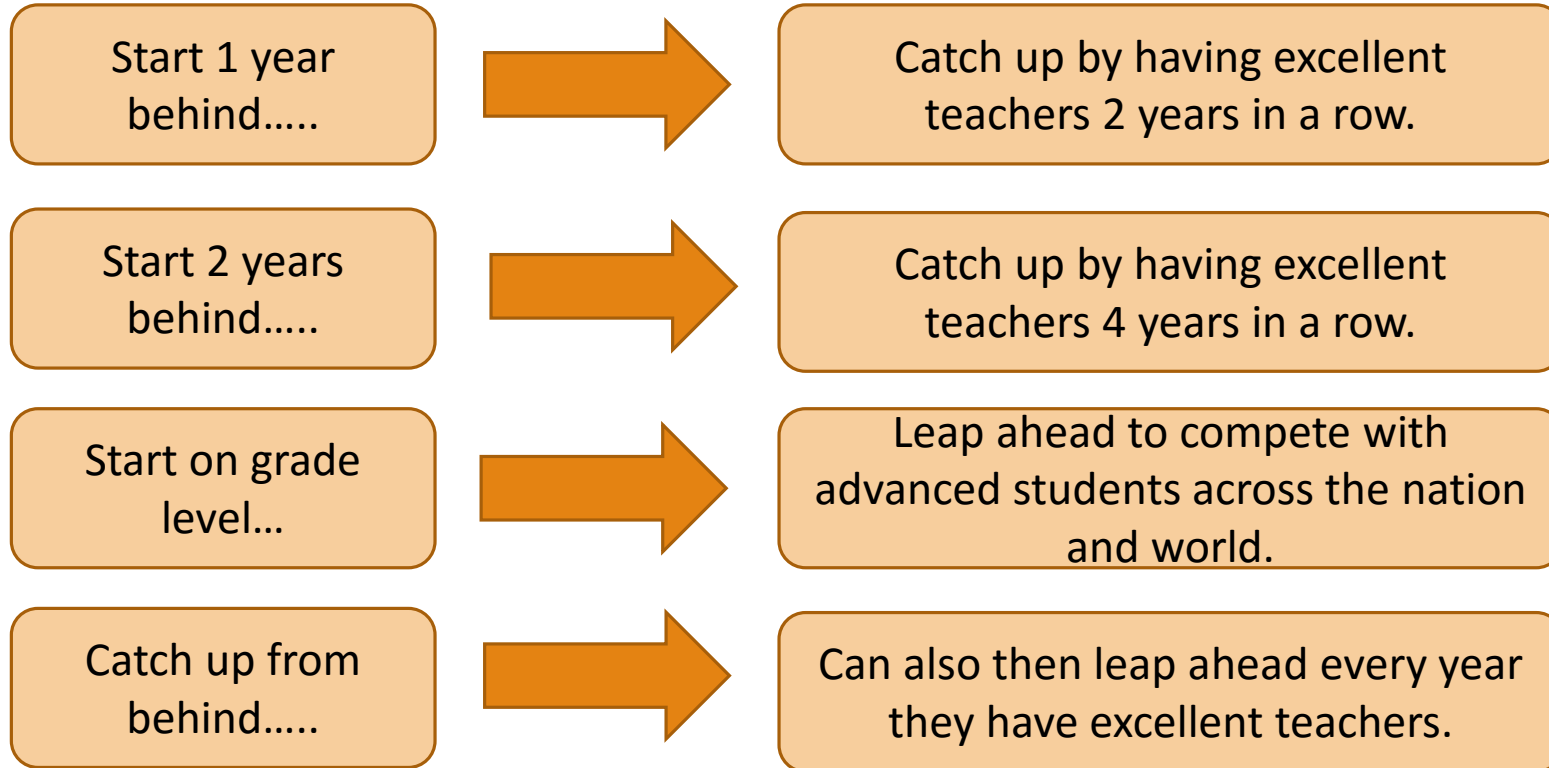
Start 1 year behind…..

Catch up by having excellent teachers 2 years in a row.

Start 2 years behind…..

Catch up by having excellent teachers 4 years in a row.

Start on grade level…

Leap ahead to compete with advanced students across the nation and world.

Catch up from behind…..

Can also then leap ahead every year they have excellent teachers.